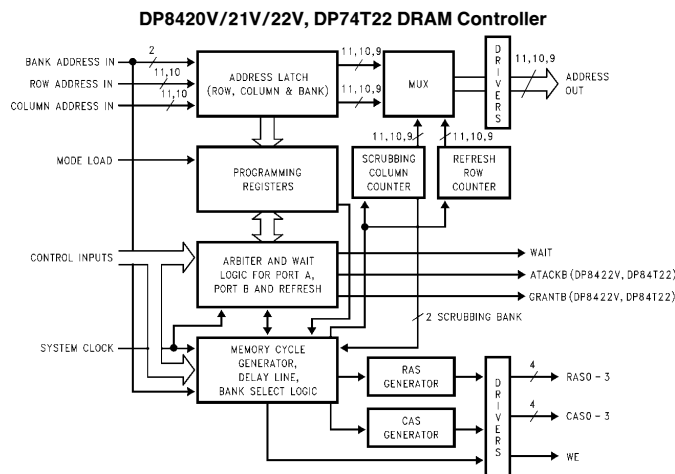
DP8420V/21V/22V, DP74T22 DRAM Controller

BANK ADDRESS IN
ROW ADDRESS IN
COLUMN ADDRESS IN
2
11,10
11,10
ADDRESS LATCH (ROW, COLUMN & BANK)
11,10,9
11,10,9
MUX
DRIVERS
11,10,9
ADDRESS OUT
11,10,9
11,10,9
MODE LOAD
PROGRAMMING REGISTERS
SCRUBBING COLUMN COUNTER
REFRESH ROW COUNTER
CONTROL INPUTS
ARBITER AND WAIT LOGIC FOR PORT A, PORT B AND REFRESH
WAIT
ATACKB (DP8422V, DP84T22)
GRANTB (DP8422V, DP84T22)
2 SCRUBBING BANK
SYSTEM CLOCK
MEMORY CYCLE GENERATOR, DELAY LINE, BANK SELECT LOGIC
RAS GENERATOR
CAS GENERATOR
DRIVERS
4
RAS0 - 3
4
CAS0 - 3
WE